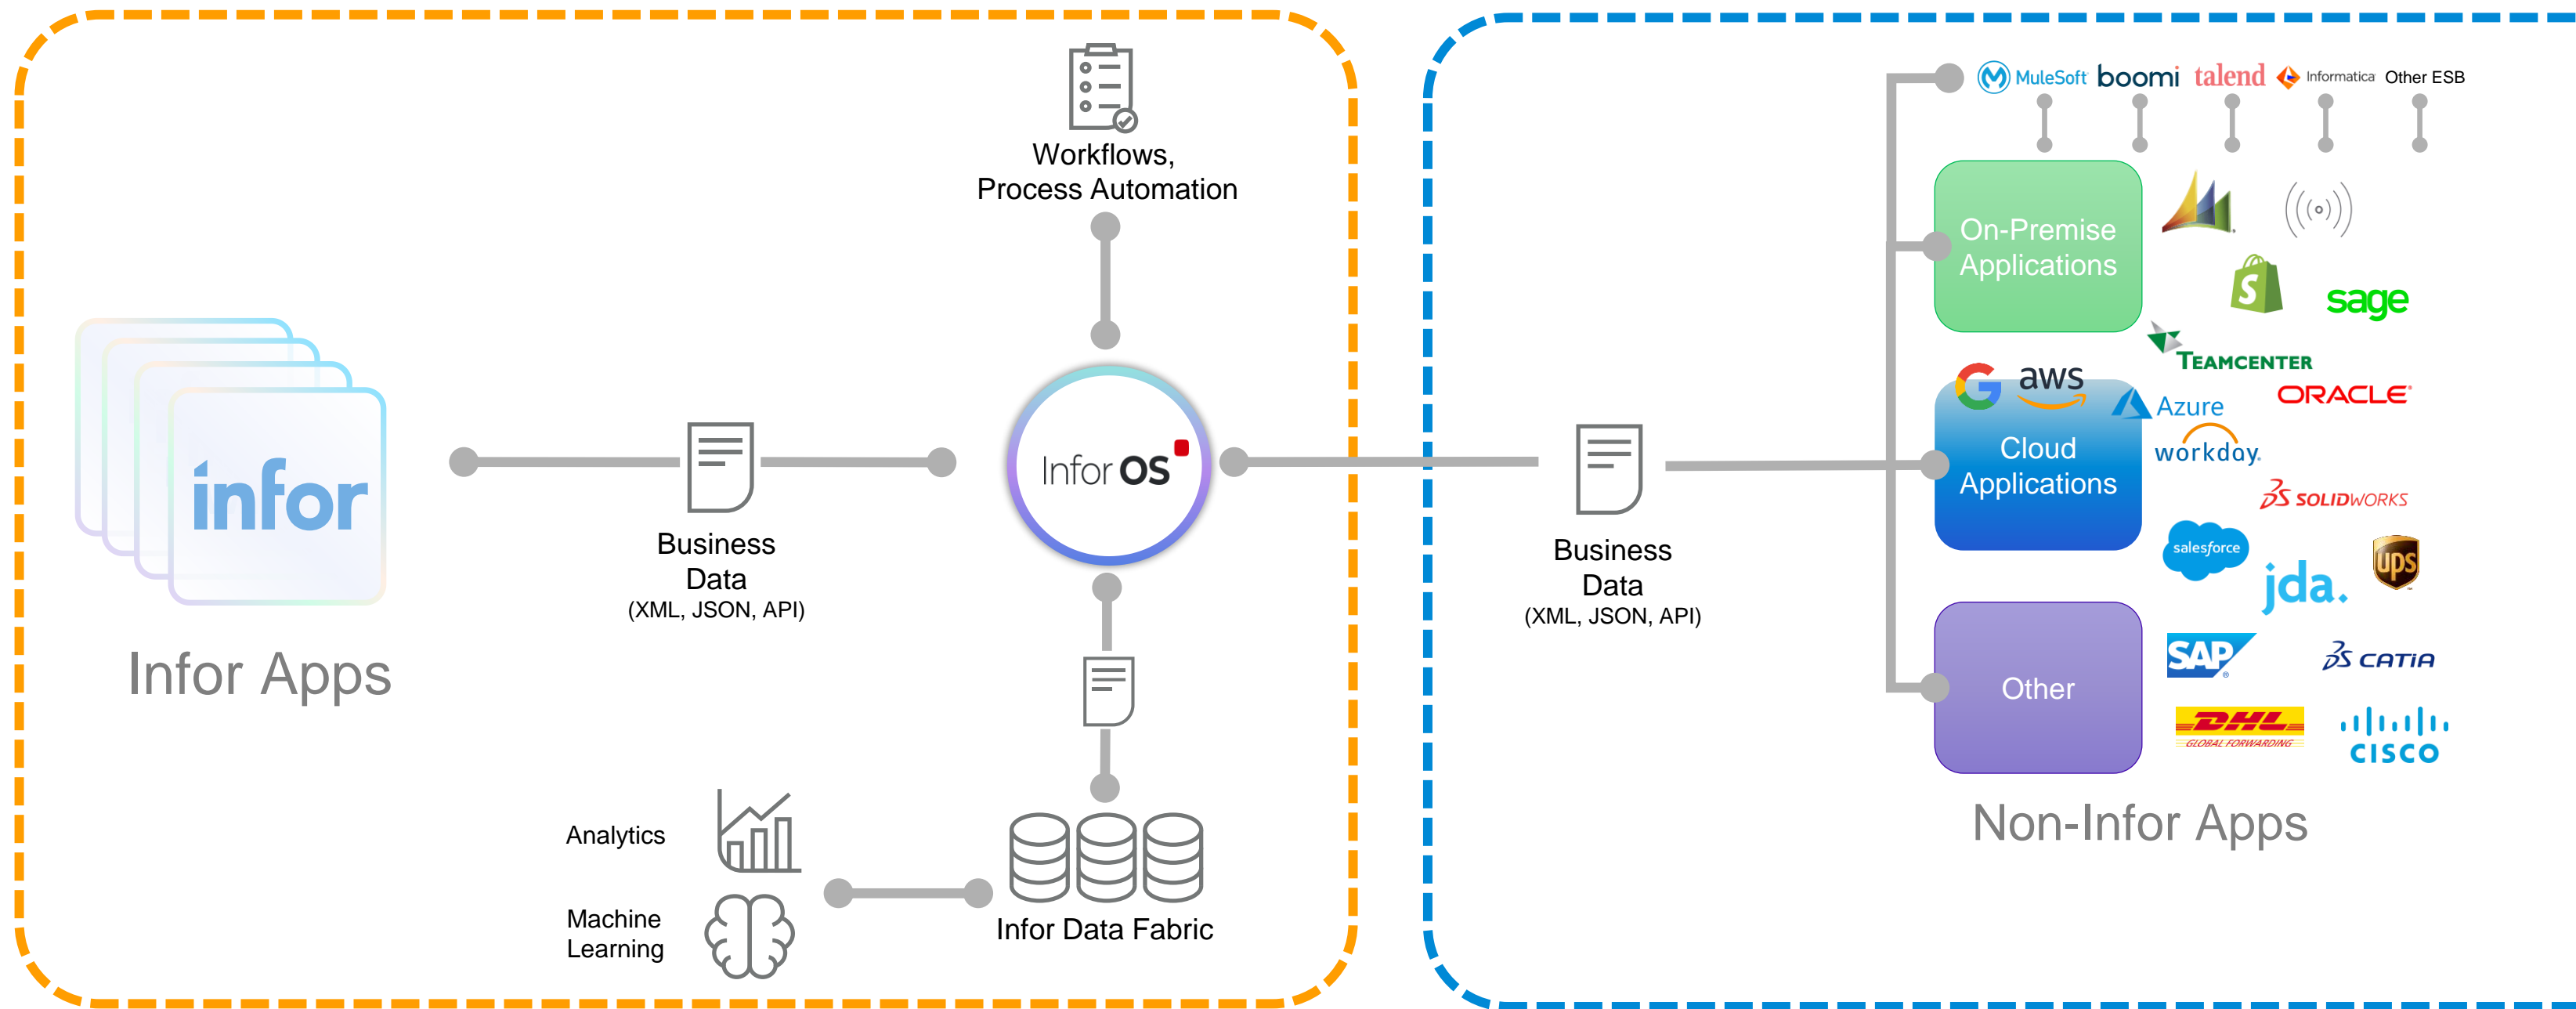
Workflows,
Process Automation

infor

Infor Apps

Business
Data
(XML, JSON, API)

Infor OS

Analytics

Machine
Learning

Infor Data Fabric

Business
Data
(XML, JSON, API)

MuleSoft boomi talend Informatica Other ESB

On-Premise
Applications

sage

TEAMCENTER

aws

Azure

ORACLE

Cloud
Applications

workday.

SOLIDWORKS

salesforce

jda.

ups

Other

SAP

CATIA

DHL
GLOBAL FORWARDING

cisco

Non-Infor Apps